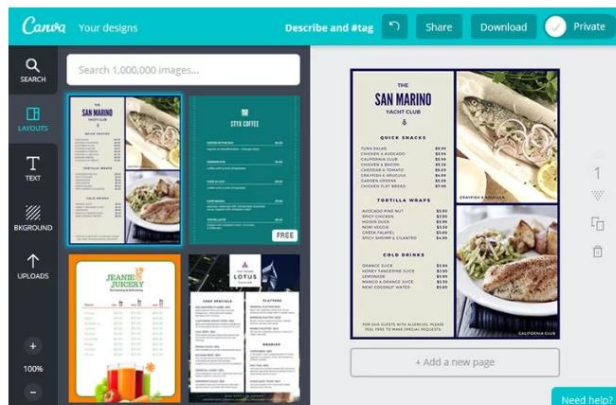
Canva Your designs

Describe and #tag

Share

Download

Private

SEARCH

LAYOUTS

TEXT

BKGROUND

UPLOADS

100%

Search 1,000,000 images...

FREE

JEANIE JUICERY

LOTUS

THE
SAN MARINO
YACHT CLUB

QUICK SNACKS

TUNA SALAD $5.00
CHICKEN & AVOCADO $5.00
CALIFORNIA CLUB $5.00
CHICKEN & BACON $5.00
CHEDDAR & TOMATO $5.00
CHICKEN & AVOCADO $5.00
GARDEN GREENS $5.00
CHICKEN FLAT BREAD $5.00

TORTILLA WRAPS

AVOCADO PINE NUT $5.00
SPICY CHICKEN $5.00
HOISIN DUCK $5.00
NEW VEGGIE $5.00
GREEK FALAFEL $5.00
SPICY SHRIMP & CILANTRO $5.00

COLD DRINKS

ORANGE JUICE $3.00
HONEY TANGERINE JUICE $3.00
LEMONADE $3.00
MANGO & ORANGE JUICE $3.00
NEW COCONUT WATER $3.00

FOR OUR GUESTS WITH ALLERGIES, PLEASE FEEL FREE TO MAKE SPECIAL REQUESTS.

CALIFORNIA CLUB

1

+ Add a new page

Need help?